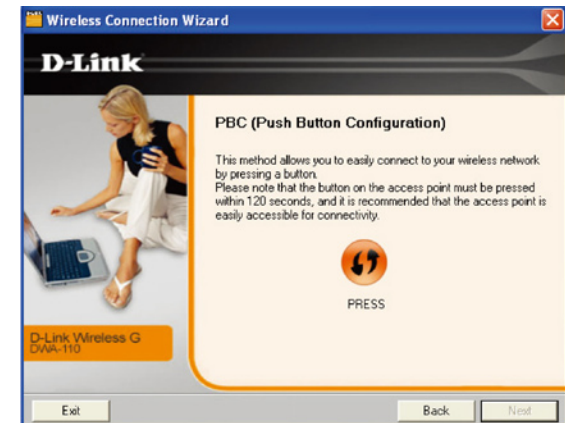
Wireless Connection Wizard

D-Link

PBC (Push Button Configuration)

This method allows you to easily connect to your wireless network by pressing a button.
Please note that the button on the access point must be pressed within 120 seconds, and it is recommended that the access point is easily accessible for connectivity.

PRESS

D-Link Wireless G
DWA-110

Exit

Back

Next